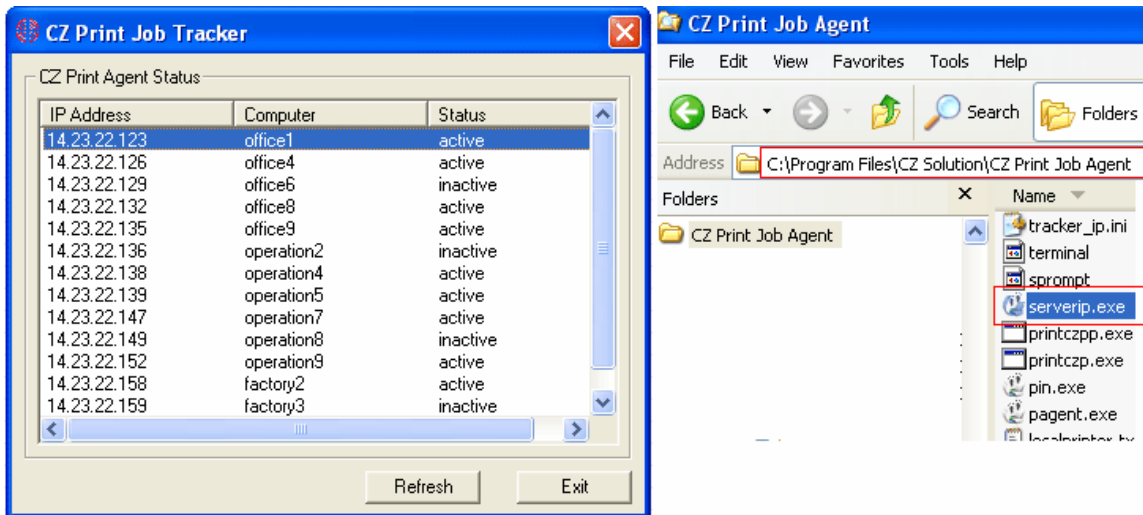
CZ Print Job Tracker

CZ Print Agent Status

| IP Address | Computer | Status |
|---|---|---|
| 14.23.22.123 | office1 | active |
| 14.23.22.126 | office4 | active |
| 14.23.22.129 | office6 | inactive |
| 14.23.22.132 | office8 | active |
| 14.23.22.135 | office9 | active |
| 14.23.22.136 | operation2 | inactive |
| 14.23.22.138 | operation4 | active |
| 14.23.22.139 | operation5 | active |
| 14.23.22.147 | operation7 | active |
| 14.23.22.149 | operation8 | inactive |
| 14.23.22.152 | operation9 | active |
| 14.23.22.158 | factory2 | active |
| 14.23.22.159 | factory3 | inactive |

Refresh
Exit

CZ Print Job Agent

File Edit View Favorites Tools Help

Back Search Folders

Address C:\Program Files\CZ Solution\CZ Print Job Agent

Folders
CZ Print Job Agent

Name
tracker_ip.ini
terminal
sprompt
serverip.exe
printczpp.exe
printczp.exe
pin.exe
pagent.exe
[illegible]